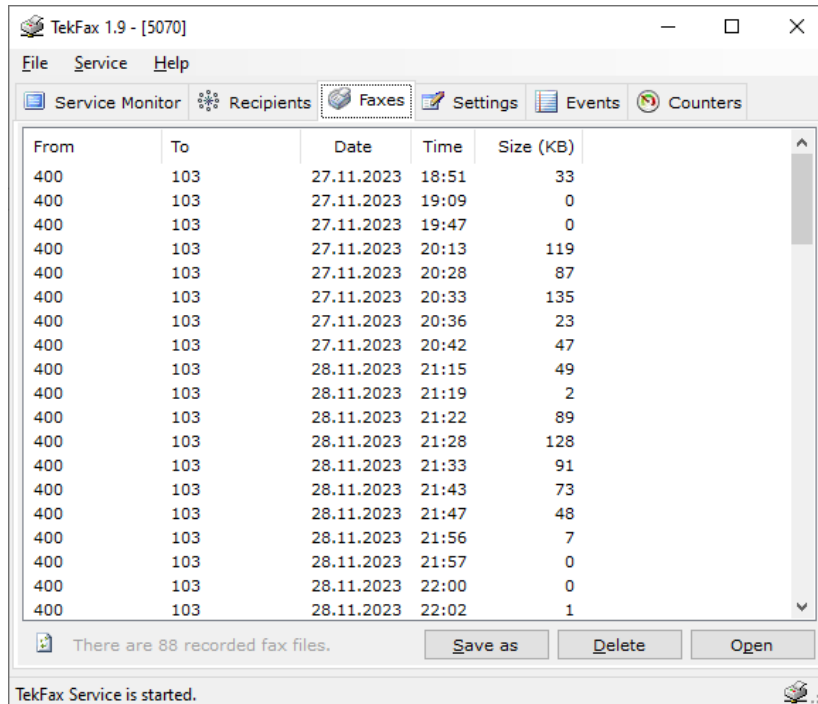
TekFax 1.9 - [5070]

File Service Help

Service Monitor Recipients Faxes Settings Events Counters

| From | To | Date | Time | Size (KB) |
|---|---|---|---|---|
| 400 | 103 | 27.11.2023 | 18:51 | 33 |
| 400 | 103 | 27.11.2023 | 19:09 | 0 |
| 400 | 103 | 27.11.2023 | 19:47 | 0 |
| 400 | 103 | 27.11.2023 | 20:13 | 119 |
| 400 | 103 | 27.11.2023 | 20:28 | 87 |
| 400 | 103 | 27.11.2023 | 20:33 | 135 |
| 400 | 103 | 27.11.2023 | 20:36 | 23 |
| 400 | 103 | 27.11.2023 | 20:42 | 47 |
| 400 | 103 | 28.11.2023 | 21:15 | 49 |
| 400 | 103 | 28.11.2023 | 21:19 | 2 |
| 400 | 103 | 28.11.2023 | 21:22 | 89 |
| 400 | 103 | 28.11.2023 | 21:28 | 128 |
| 400 | 103 | 28.11.2023 | 21:33 | 91 |
| 400 | 103 | 28.11.2023 | 21:43 | 73 |
| 400 | 103 | 28.11.2023 | 21:47 | 48 |
| 400 | 103 | 28.11.2023 | 21:56 | 7 |
| 400 | 103 | 28.11.2023 | 21:57 | 0 |
| 400 | 103 | 28.11.2023 | 22:00 | 0 |
| 400 | 103 | 28.11.2023 | 22:02 | 1 |

There are 88 recorded fax files.

Save as Delete Open

TekFax Service is started.